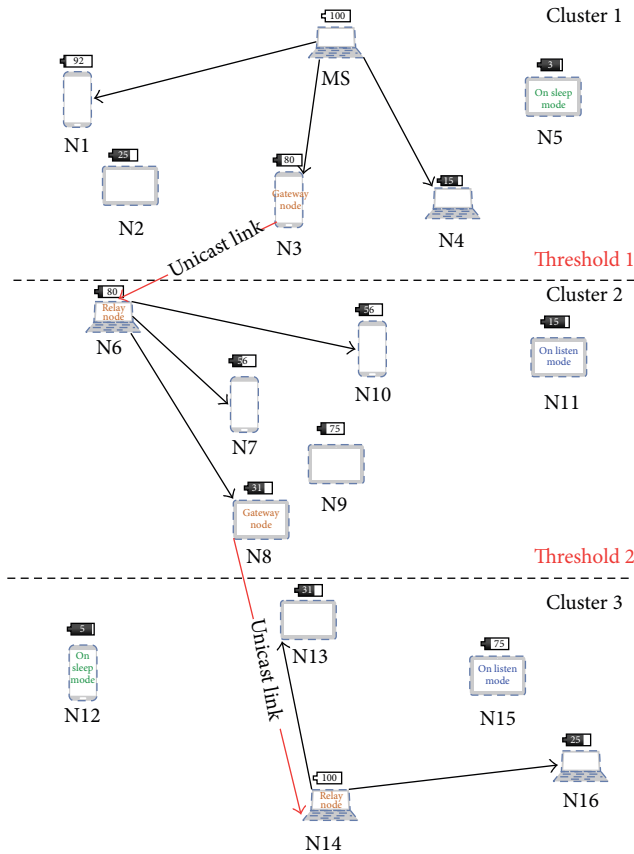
Cluster 1

100
MS

92
N1

3
On sleep mode
N5

25
N2

80
Gateway node
N3

15
N4

Unicast link

Threshold 1

Cluster 2

80
Relay node
N6

56
N10

15
On listen mode
N11

56
N7

75
N9

31
Gateway node
N8

Threshold 2

Cluster 3

5
On sleep mode
N12

31
N13

Unicast link

75
On listen mode
N15

100
Relay node
N14

25
N16